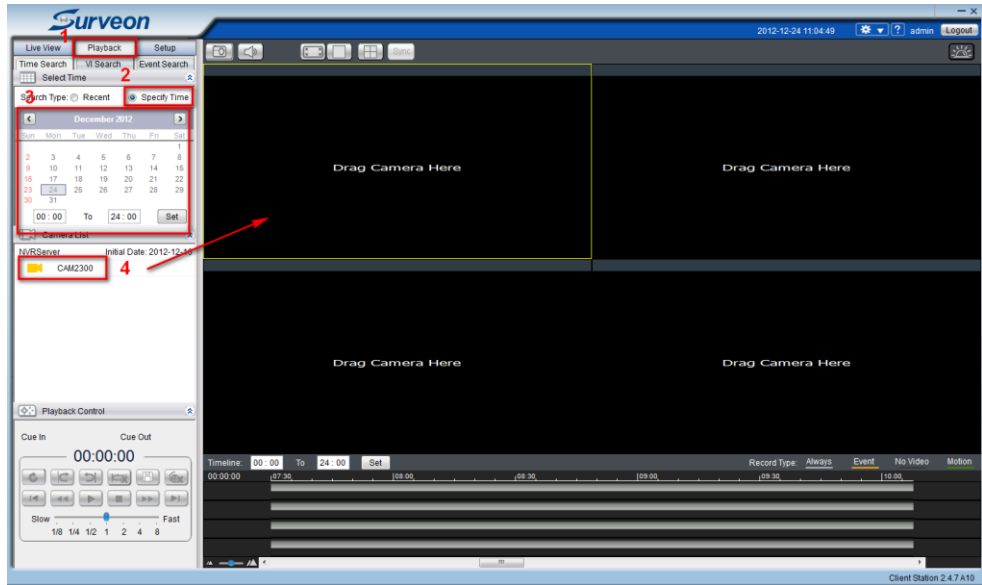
Surveon

2012-12-24 11:04:49 admin Logout

Live View Playback Setup
1

Time Search VI Search Event Search

Select Time
2

3
Search Type: Recent Specify Time

December 2012

| Sun | Mon | Tue | Wed | Thu | Fri | Sat |
|---|---|---|---|---|---|---|
| | | | | | | 1 |
| 2 | 3 | 4 | 5 | 6 | 7 | 8 |
| 9 | 10 | 11 | 12 | 13 | 14 | 15 |
| 16 | 17 | 18 | 19 | 20 | 21 | 22 |
| 23 | 24 | 25 | 26 | 27 | 28 | 29 |
| 30 | 31 | | | | | |

00 : 00 To 24 : 00 Set

Camera List

NVRServer Initial Date: 2012-12-10

CAM2300
4

Playback Control

Cue In Cue Out

00:00:00

Slow Fast

1/8 1/4 1/2 1 2 4 8

Sync

Drag Camera Here

Drag Camera Here

Drag Camera Here

Drag Camera Here

Timeline: 00 : 00 To 24 : 00 Set

Record Type: Always Event No Video Motion

00:00:00 07:30 08:00 08:30 09:00 09:30 10:00

Client Station 2.4.7 A10